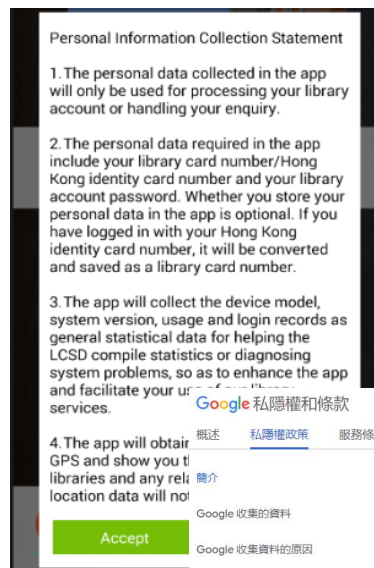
Personal Information Collection Statement

1. The personal data collected in the app will only be used for processing your library account or handling your enquiry.

2. The personal data required in the app include your library card number/Hong Kong identity card number and your library account password. Whether you store your personal data in the app is optional. If you have logged in with your Hong Kong identity card number, it will be converted and saved as a library card number.

3. The app will collect the device model, system version, usage and login records as general statistical data for helping the LCSD compile statistics or diagnosing system problems, so as to enhance the app and facilitate your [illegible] services.

4. The app will obtain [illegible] GPS and show you t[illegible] libraries and any rel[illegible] location data will no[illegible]

Accept

Google 私隱權和條款

概述 私隱權政策 服務條

簡介

Google 收集的資料

Google 收集資料的原因